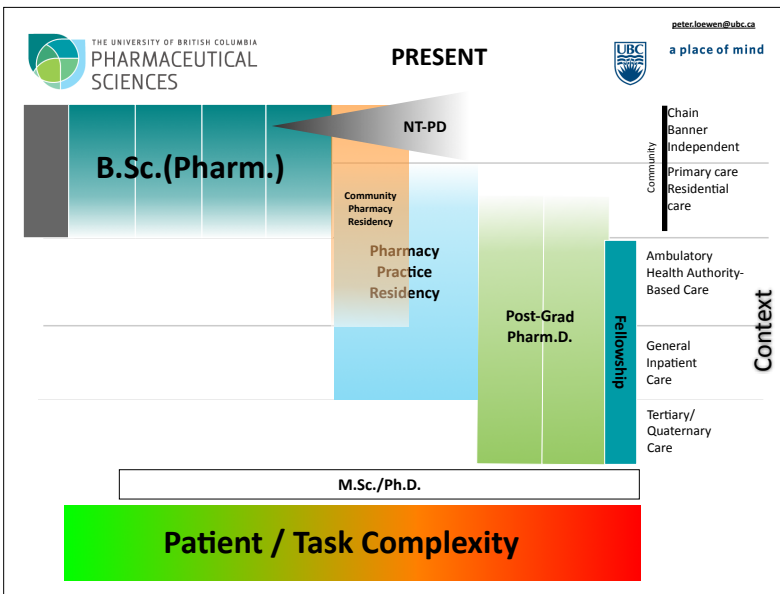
THE UNIVERSITY OF BRITISH COLUMBIA
PHARMACEUTICAL SCIENCES

PRESENT

peter.loewen@ubc.ca

UBC

a place of mind

B.Sc.(Pharm.)

NT-PD

Community Pharmacy Residency

Pharmacy Practice Residency

Post-Grad Pharm.D.

Fellowship

Community

Chain
Banner
Independent

Primary care
Residential care

Ambulatory
Health Authority-Based Care

General Inpatient Care

Tertiary/ Quaternary Care

Context

M.Sc./Ph.D.

Patient / Task Complexity